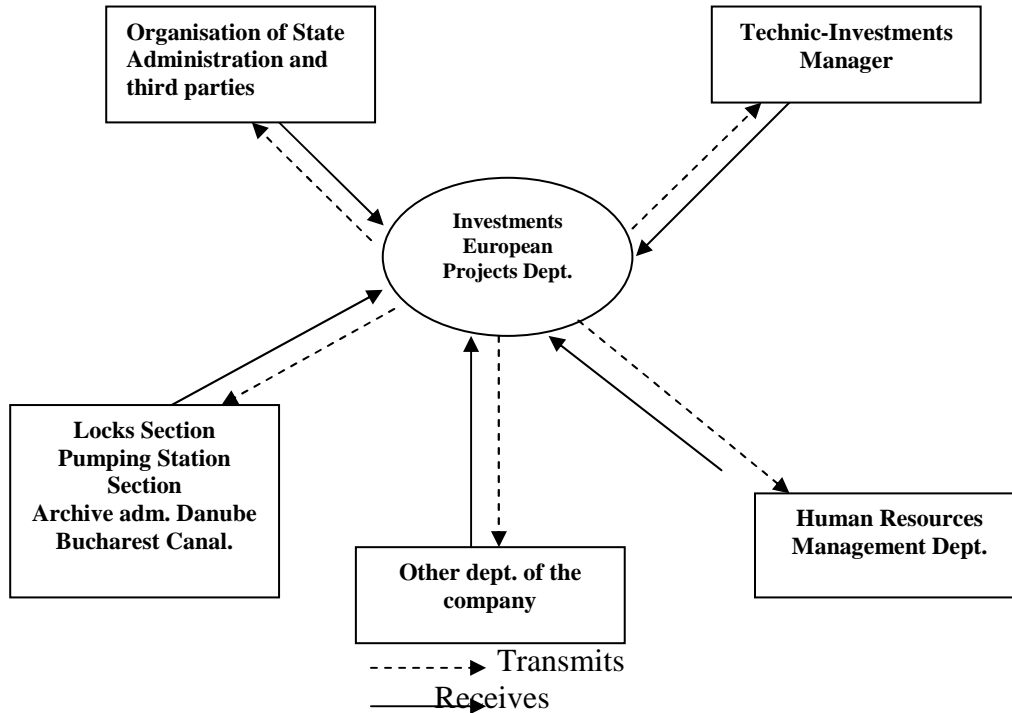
Organisation of State Administration and third parties

Technic-Investments Manager

Investments European Projects Dept.

Locks Section
Pumping Station Section
Archive adm. Danube Bucharest Canal.

Other dept. of the company

Human Resources Management Dept.

Transmits
Receives